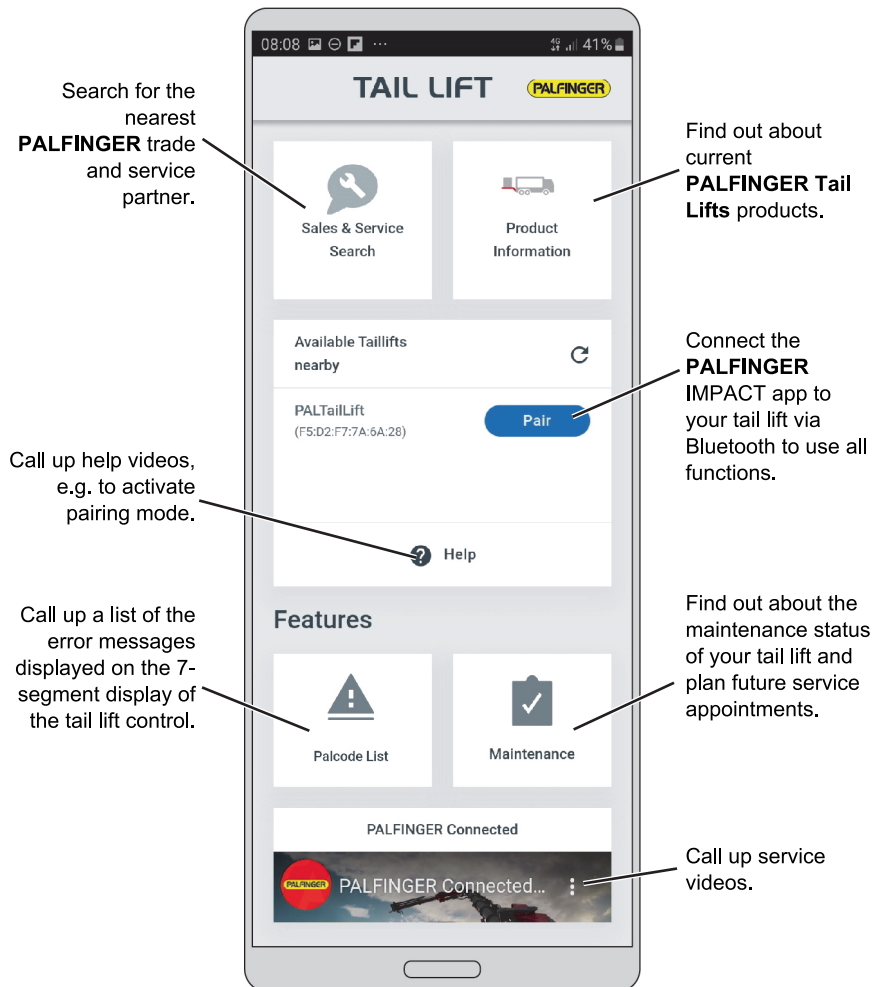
Search for the nearest **PALFINGER** trade and service partner.

08:08 ··· 41%

TAIL LIFT

PALFINGER

Sales & Service Search

Product Information

Find out about current **PALFINGER Tail Lifts** products.

Available Taillifts nearby

PALTailLift
(F5:D2:F7:7A:6A:28)

Pair

Connect the **PALFINGER** IMPACT app to your tail lift via Bluetooth to use all functions.

Call up help videos, e.g. to activate pairing mode.

Help

Features

Call up a list of the error messages displayed on the 7-segment display of the tail lift control.

Palcode List

Maintenance

Find out about the maintenance status of your tail lift and plan future service appointments.

PALFINGER Connected

PALFINGER

PALFINGER Connected...

Call up service videos.